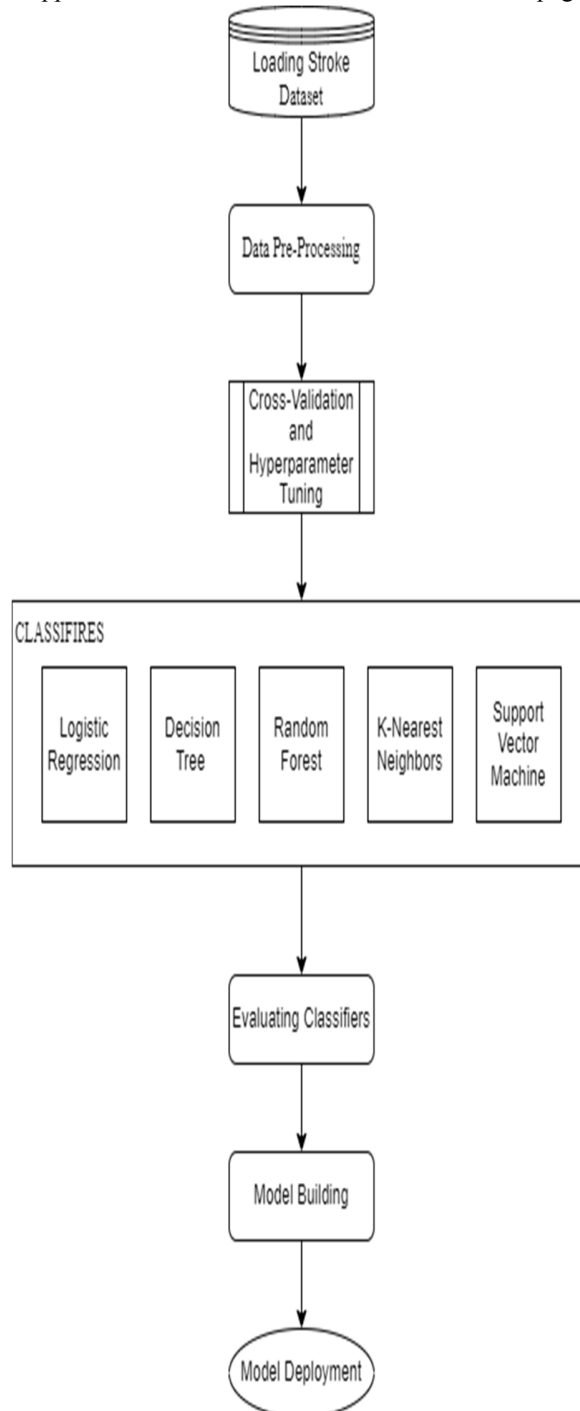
Loading Stroke Dataset

Data Pre-Processing

Cross-Validation and Hyperparameter Tuning

CLASSIFIRES

Logistic Regression

Decision Tree

Random Forest

K-Nearest Neighbors

Support Vector Machine

Evaluating Classifiers

Model Building

Model Deployment